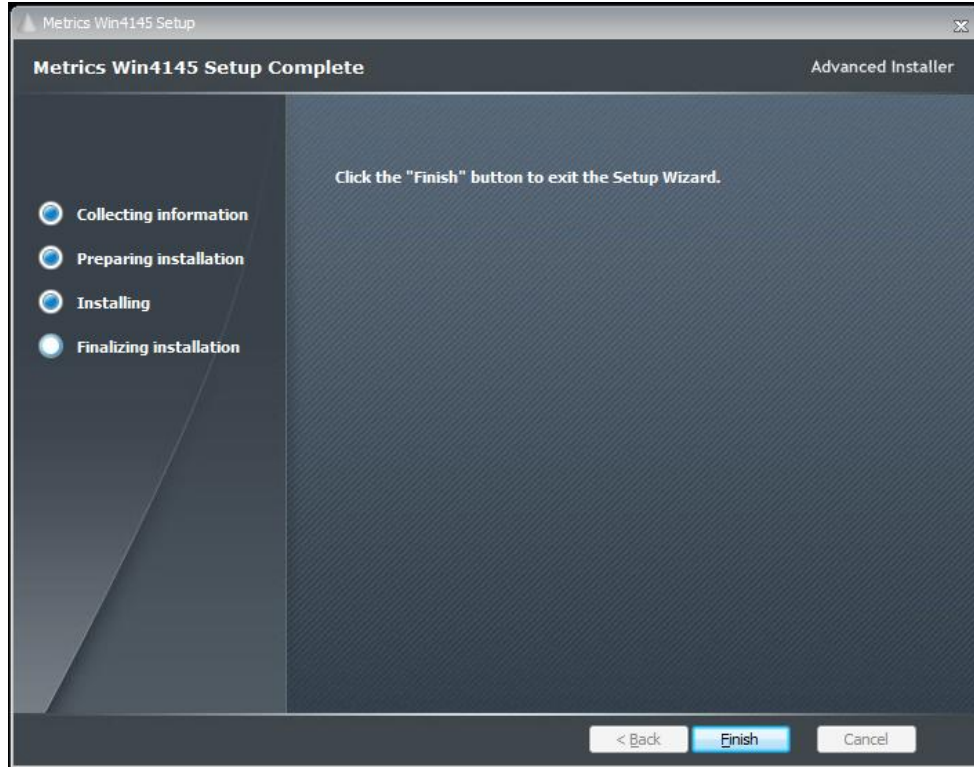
Metrics Win4145 Setup

Metrics Win4145 Setup Complete

Advanced Installer

Collecting information

Preparing installation

Installing

Finalizing installation

Click the "Finish" button to exit the Setup Wizard.

< Back

Finish

Cancel